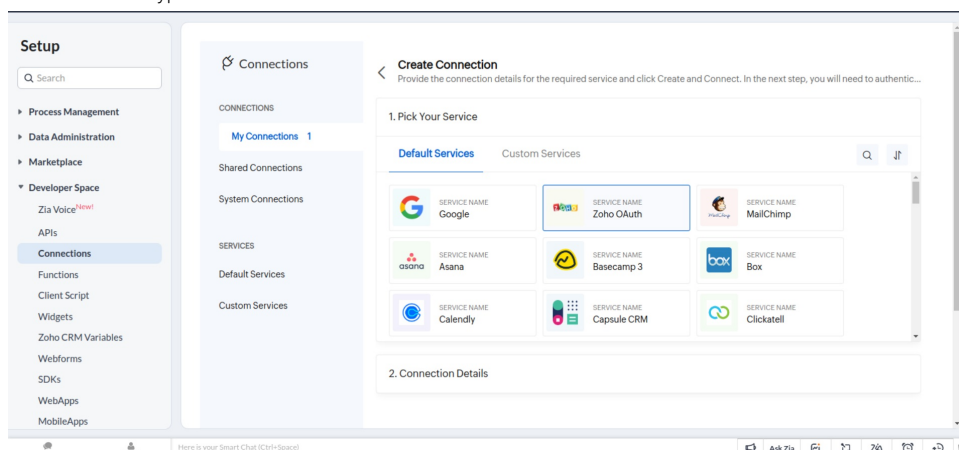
Setup

Search

Process Management
Data Administration
Marketplace
Developer Space
Zia Voice New!
APIs
Connections
Functions
Client Script
Widgets
Zoho CRM Variables
Webforms
SDKs
WebApps
MobileApps

Connections

CONNECTIONS
My Connections 1
Shared Connections
System Connections

SERVICES
Default Services
Custom Services

Create Connection
Provide the connection details for the required service and click Create and Connect. In the next step, you will need to authentic...

1. Pick Your Service

Default Services Custom Services

SERVICE NAME
Google

SERVICE NAME
Zoho OAuth

SERVICE NAME
MailChimp

asana
SERVICE NAME
Asana

SERVICE NAME
Basecamp 3

box
SERVICE NAME
Box

SERVICE NAME
Calendly

SERVICE NAME
Capsule CRM

SERVICE NAME
Clickatell

2. Connection Details

Here is your Smart Chat (Ctrl+Space)

Ask Zia